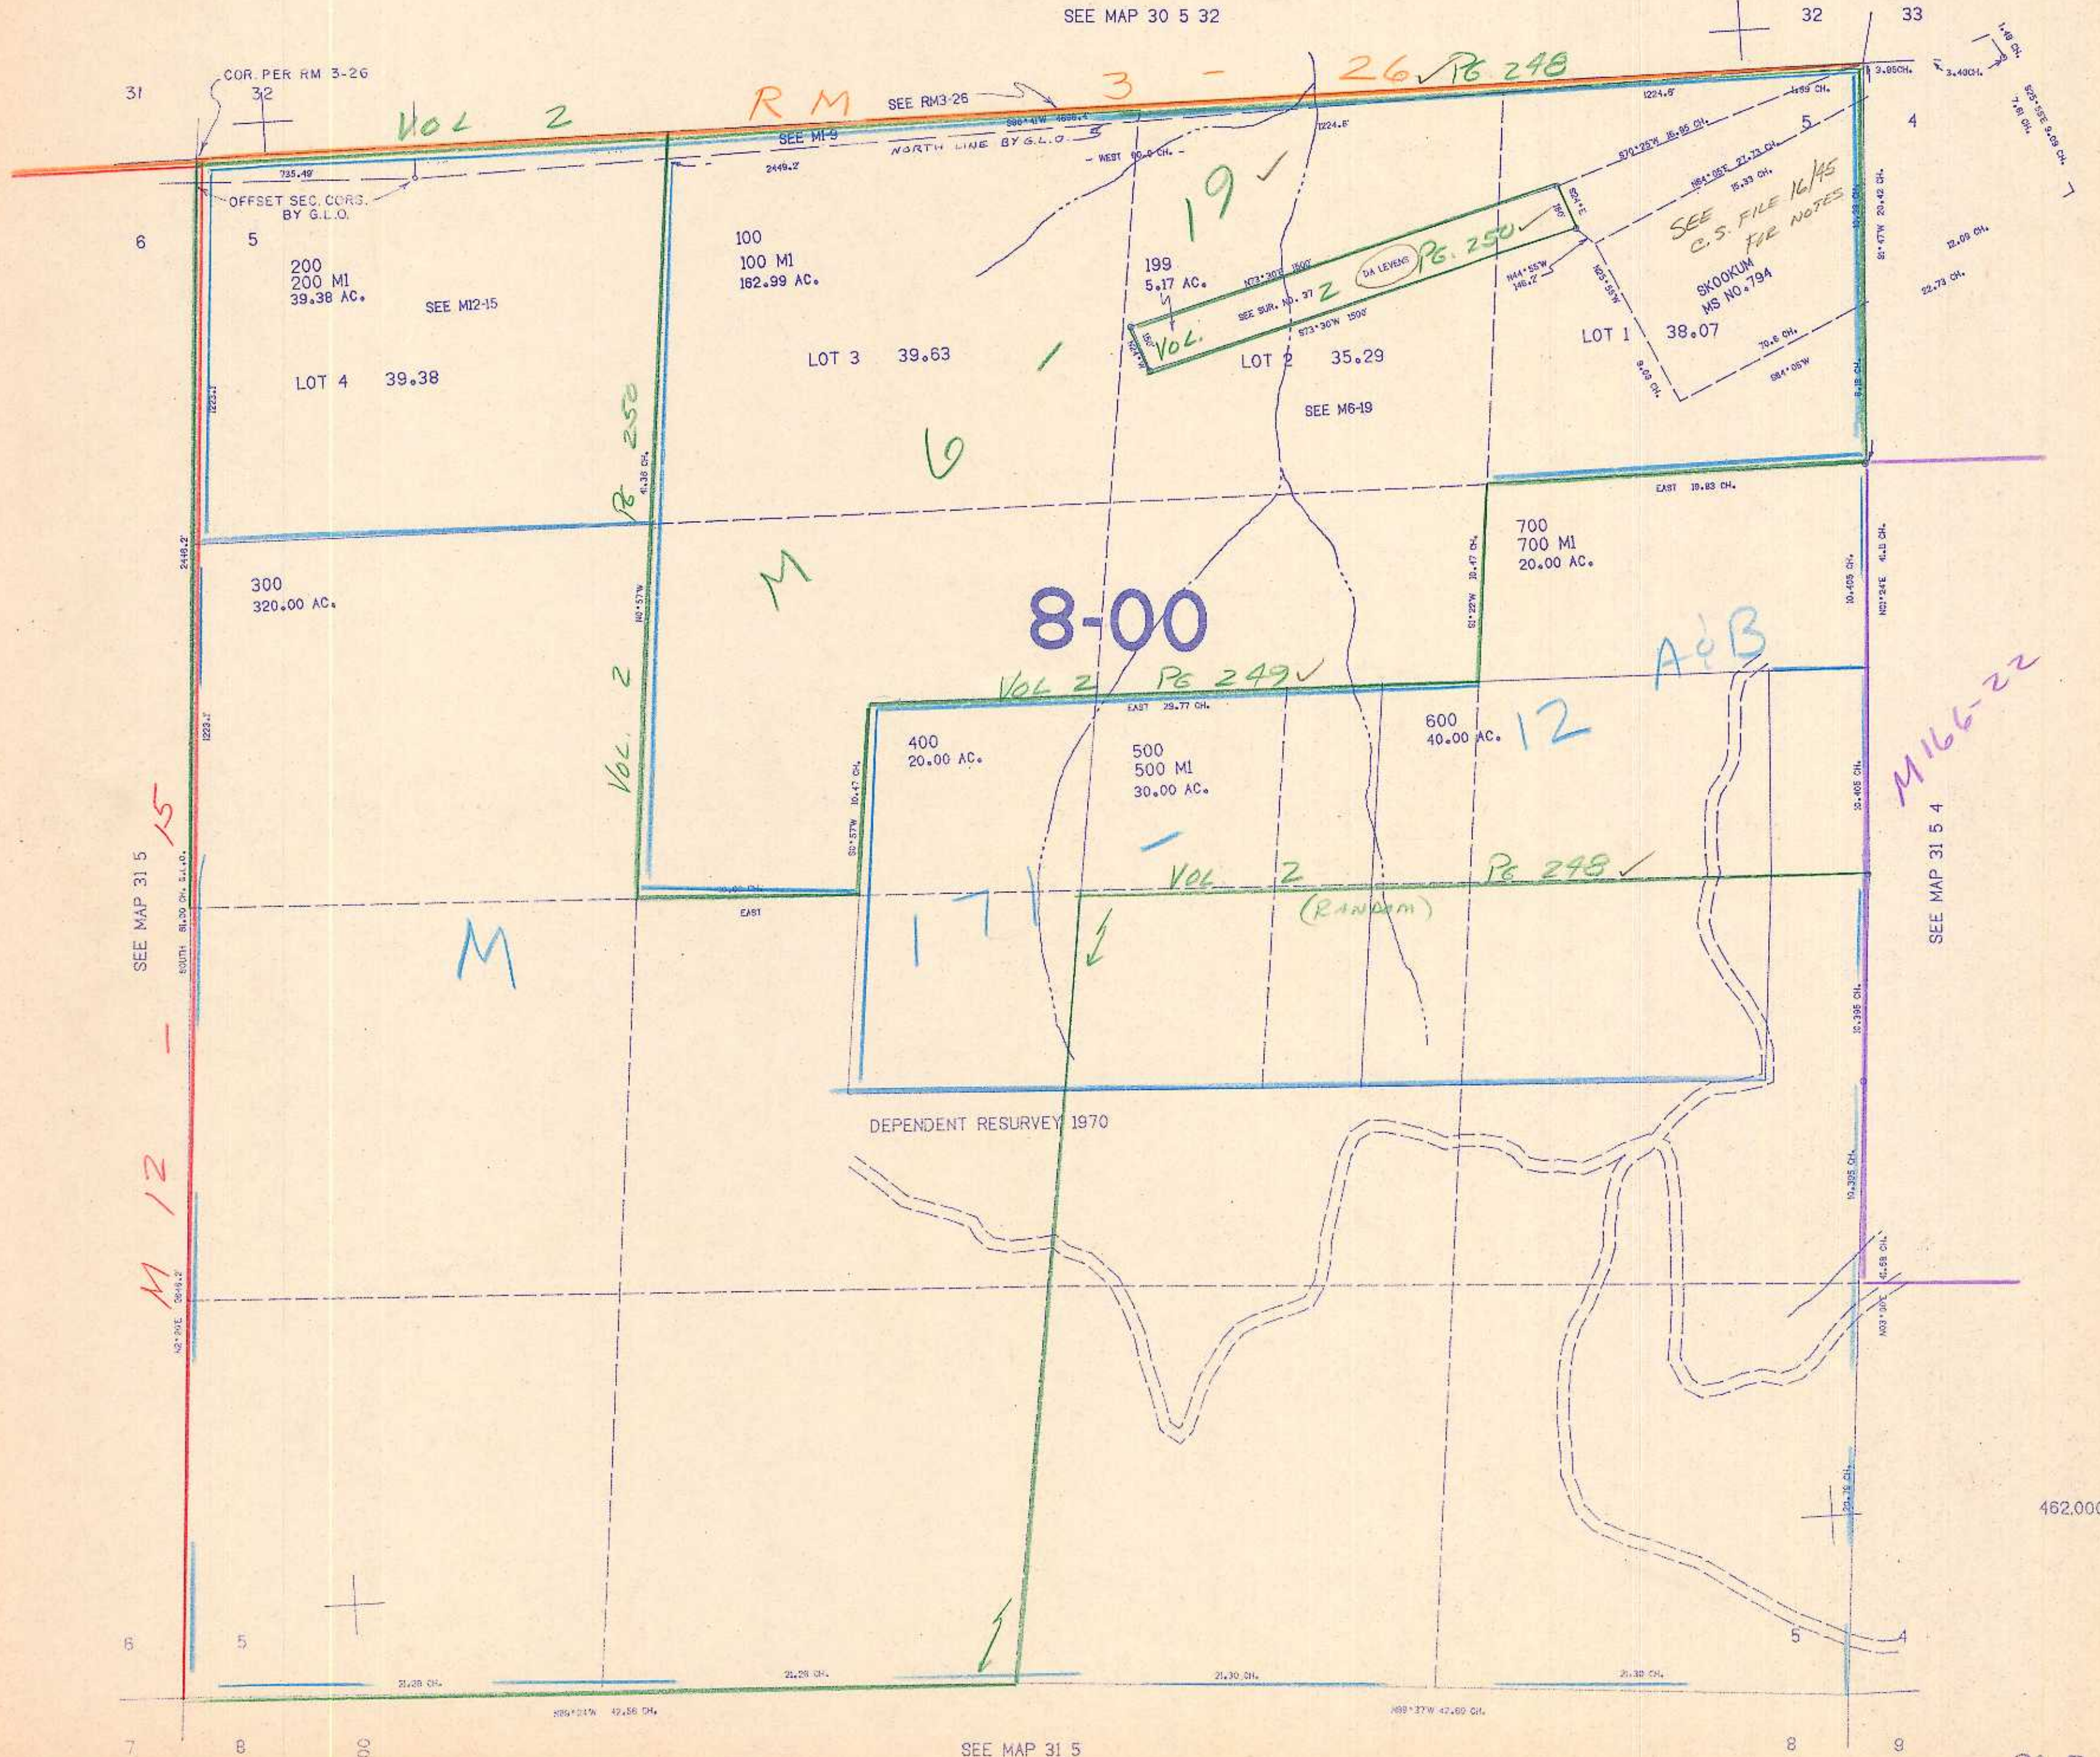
SEE MAP 30 5 32

32 33

31 32

COR. PER RM 3-26

RM 3 - 26 ✓ PG 248

SEE RM3-26

VOL 2

SEE M1-9

NORTH LINE BY G.L.O.

WEST

735.49'

2449.2'

1224.6'

3.85CH.

3.40CH.

1.49 CH.

S25°SE 9.69 CH.

7.61 CH.

5

4

S70°25'W 16.65 CH.

N64°05'E 27.73 CH.

15.33 CH.

OFFSET SEC. CORS. BY G.L.O.

6

5

19 ✓

SEE C.S. FILE 16/45 FOR NOTES

100
100 M1
162.99 AC.

199
5.17 AC.

VOL 2

DA LEVENS

PG 250 ✓

SEE SUR. NO. 37

N73°30'E 1500'

S73°30'W 1500'

N44°55'W 146.2'

N25°55'W

SKOOKUM MS NO.794

12.09 CH.

22.73 CH.

200
200 M1
39.38 AC.

SEE M12-15

LOT 4 39.38

LOT 3 39.63

LOT 2 35.29

LOT 1 38.07

SEE M6-19

9.03 CH.

70.6 CH.

S84°05'W

S1°47W 20.42 CH.

1223.7

PG 250

41.36 CH.

6

M

EAST 19.83 CH.

700
700 M1
20.00 AC.

2446.2'

300
320.00 AC.

N0°57'W

8-00

10.47 CH.

S1°22'W

A&B

10.405 CH.

N21°24'E 41.3 CH.

VOL 2 PG 249 ✓

VOL 2

EAST 29.77 CH.

1223.7

400
20.00 AC.

500
500 M1
30.00 AC.

600
40.00 AC.

12

M166-22

S0°57'W 10.47 CH.

10.405 CH.

SEE MAP 31 5

M12-15

VOL 2 PG 248 ✓

(RANDOM)

SEE MAP 31 5 4

EAST

171

M

SOUTH 81.20 CH. G.L.O.

10.395 CH.

DEPENDENT RESURVEY 1970

10.395 CH.

N2°20'E 2846.2

41.58 CH.

N03°30'E

20.79 CH.

462,000

6 5

5 4

21.28 CH.

21.28 CH.

21.30 CH.

21.30 CH.

N89°24'W 42.56 CH.

N88°37'W 42.60 CH.

7 8

00

SEE MAP 31 5

8 9